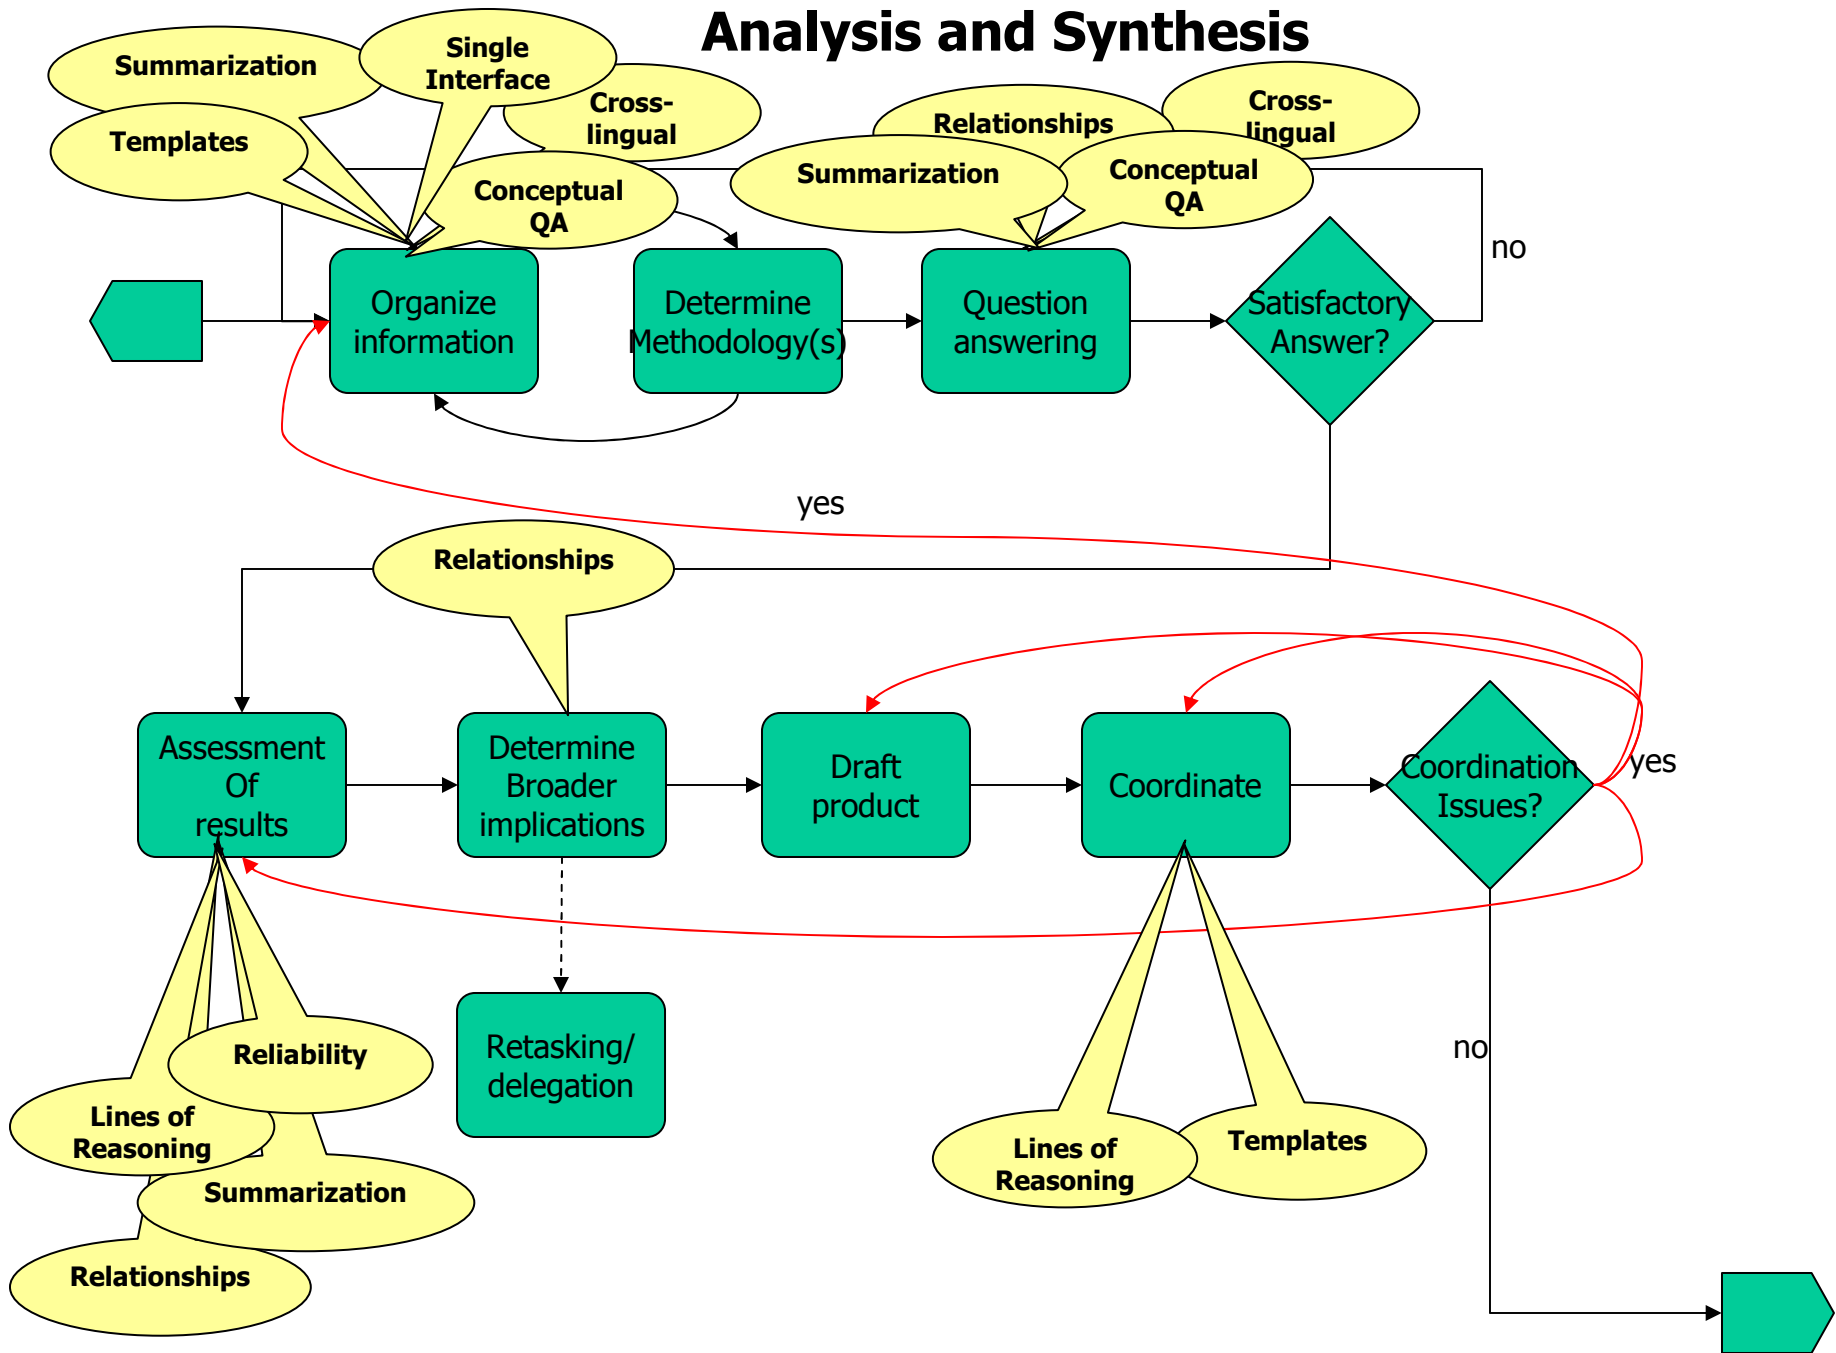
Analysis and Synthesis

Summarization

Single Interface

Cross-lingual

Templates

Conceptual QA

Relationships

Cross-lingual

Summarization

Conceptual QA

no

Organize information

Determine Methodology(s)

Question answering

Satisfactory Answer?

yes

Relationships

Assessment Of results

Determine Broader implications

Draft product

Coordinate

Coordination Issues?

yes

Retasking/ delegation

Reliability

Lines of Reasoning

Summarization

Relationships

no

Lines of Reasoning

Templates